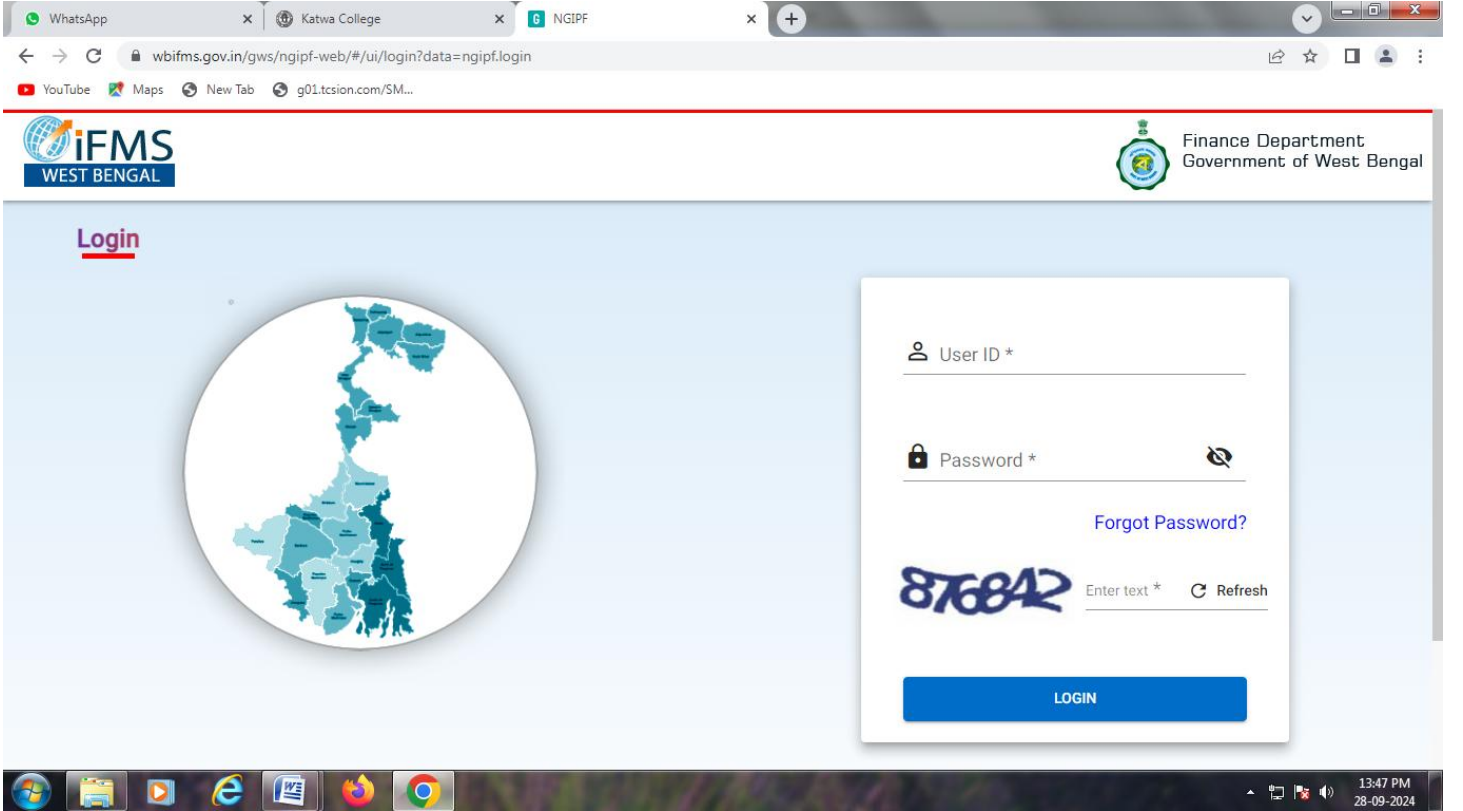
WhatsApp
Katwa College
NGIPF
wbifms.gov.in/gws/ngipf-web/#/ui/login?data=ngipf.login
YouTube Maps New Tab g01.tcsion.com/SM...

iFMS
WEST BENGAL

Finance Department
Government of West Bengal

Login

User ID *

Password *

Forgot Password?

876842 Enter text * Refresh

LOGIN

13:47 PM
28-09-2024